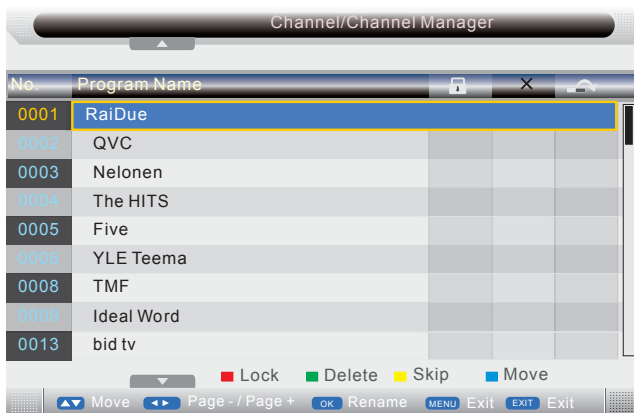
Channel/Channel Manager

| No. | Program Name | | × | |
|---|---|---|---|---|
| 0001 | RaiDue | | | |
| 0002 | QVC | | | |
| 0003 | Nelonen | | | |
| 0004 | The HITS | | | |
| 0005 | Five | | | |
| 0006 | YLE Teema | | | |
| 0008 | TMF | | | |
| 0009 | Ideal Word | | | |
| 0013 | bid tv | | | |

Lock Delete Skip Move

Move Page - / Page + OK Rename MENU Exit EXIT Exit